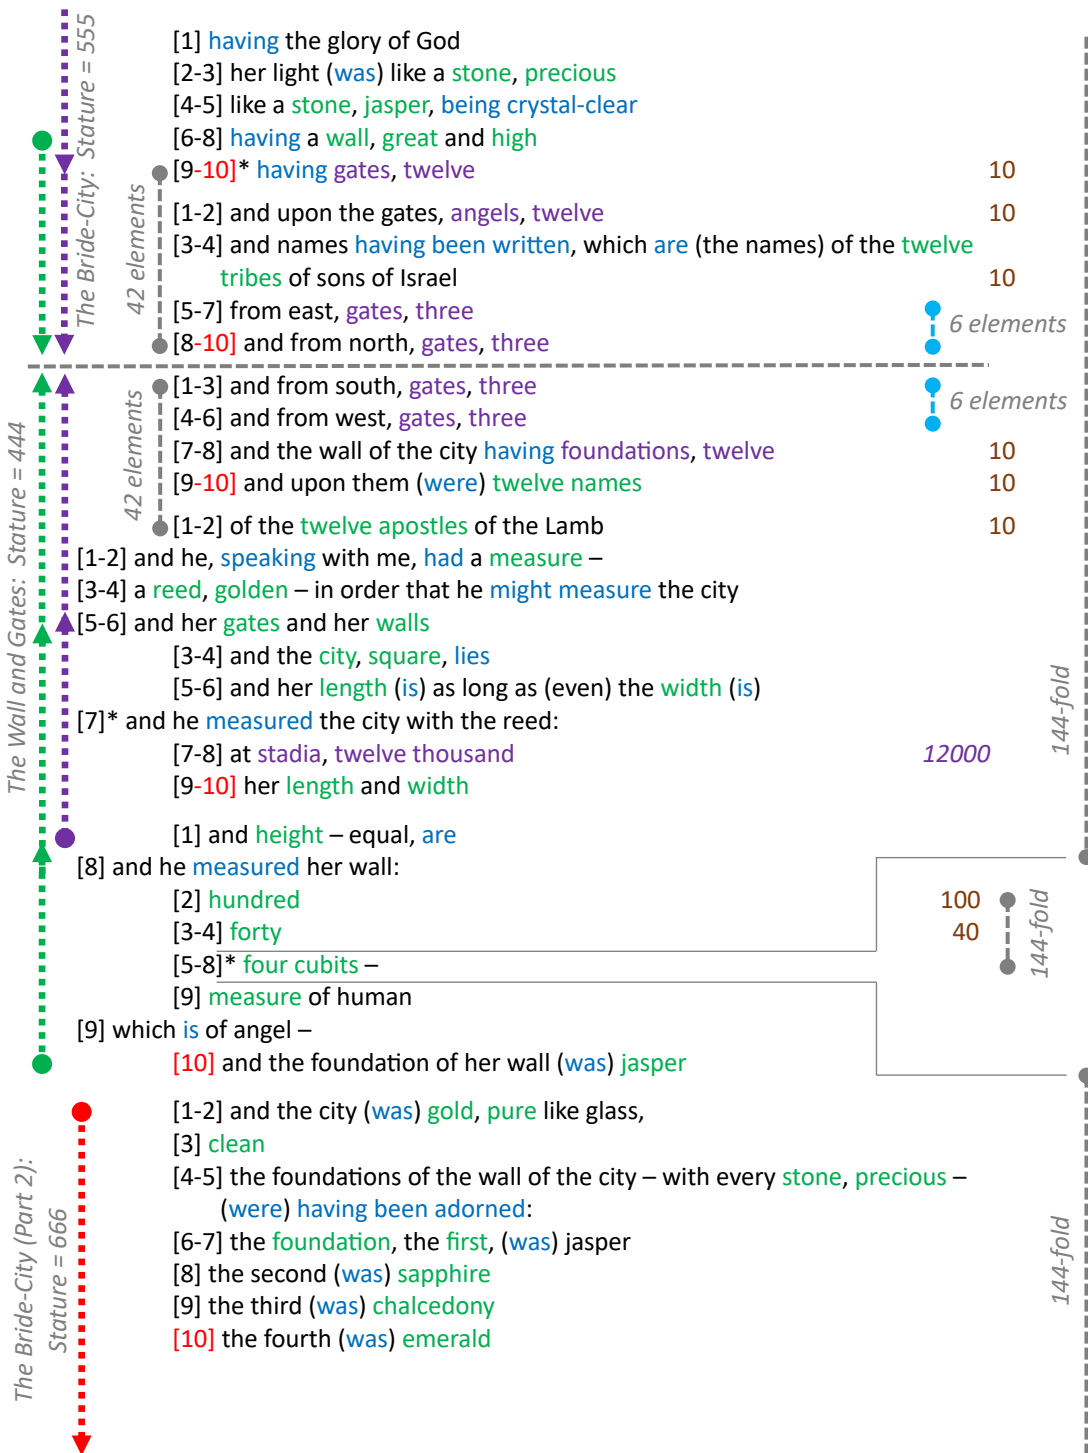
The Bride-City: Stature = 555

42 elements

[1] having the glory of God
[2-3] her light (was) like a stone, precious
[4-5] like a stone, jasper, being crystal-clear
[6-8] having a wall, great and high
[9-10]* having gates, twelve 10
[1-2] and upon the gates, angels, twelve 10
[3-4] and names having been written, which are (the names) of the twelve tribes of sons of Israel 10
[5-7] from east, gates, three
[8-10] and from north, gates, three

6 elements

The Wall and Gates: Stature = 444

42 elements

[1-3] and from south, gates, three
[4-6] and from west, gates, three

6 elements

[7-8] and the wall of the city having foundations, twelve 10
[9-10] and upon them (were) twelve names 10
[1-2] of the twelve apostles of the Lamb 10
[1-2] and he, speaking with me, had a measure –
[3-4] a reed, golden – in order that he might measure the city
[5-6] and her gates and her walls
[3-4] and the city, square, lies
[5-6] and her length (is) as long as (even) the width (is)
[7]* and he measured the city with the reed:
[7-8] at stadia, twelve thousand 12000
[9-10] her length and width
[1] and height – equal, are

144-fold

[8] and he measured her wall:
[2] hundred 100
[3-4] forty 40
[5-8]* four cubits –
[9] measure of human
[9] which is of angel –
[10] and the foundation of her wall (was) jasper

144-fold

The Bride-City (Part 2): Stature = 666

[1-2] and the city (was) gold, pure like glass,
[3] clean
[4-5] the foundations of the wall of the city – with every stone, precious – (were) having been adorned:
[6-7] the foundation, the first, (was) jasper
[8] the second (was) sapphire
[9] the third (was) chalcedony
[10] the fourth (was) emerald

144-fold